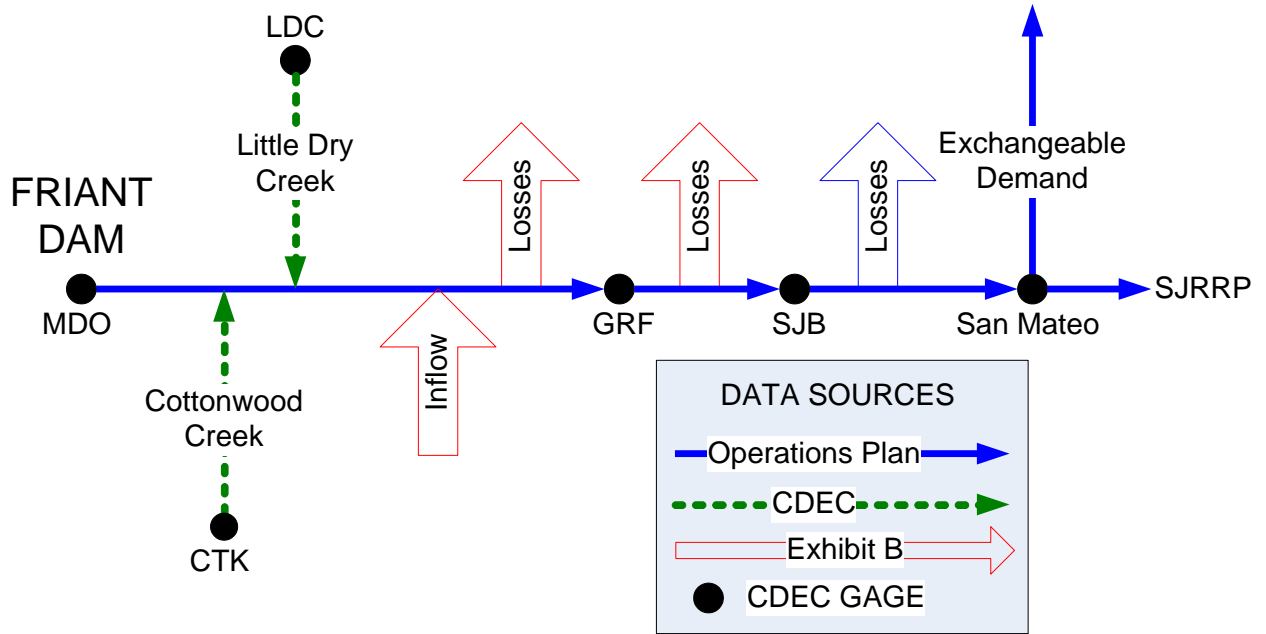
LDC

Little Dry Creek

FRIANT DAM

MDO

Cottonwood Creek

CTK

Losses

Inflow

GRF

Losses

SJB

Losses

Exchangeable Demand

San Mateo

SJRRP

DATA SOURCES

Operations Plan

CDEC

Exhibit B

CDEC GAGE